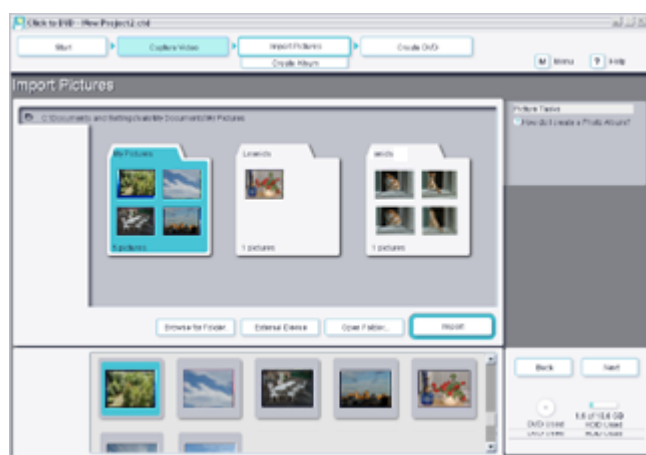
Click to DVD - New Project2.ctd

Start

Capture Video

Import Pictures

Create Album

Create DVD

M Menu

? Help

Import Pictures

C:\Documents and Settings\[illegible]\My Documents\My Pictures

My Pictures

5 pictures

Lizards

1 pictures

Birds

1 pictures

Browse for Folder

External Device

Open Folder...

Import

Picture Tasks

How do I create a Photo Album?

Back

Next

DVD Used

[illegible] of 10.0 GB

HDD Used